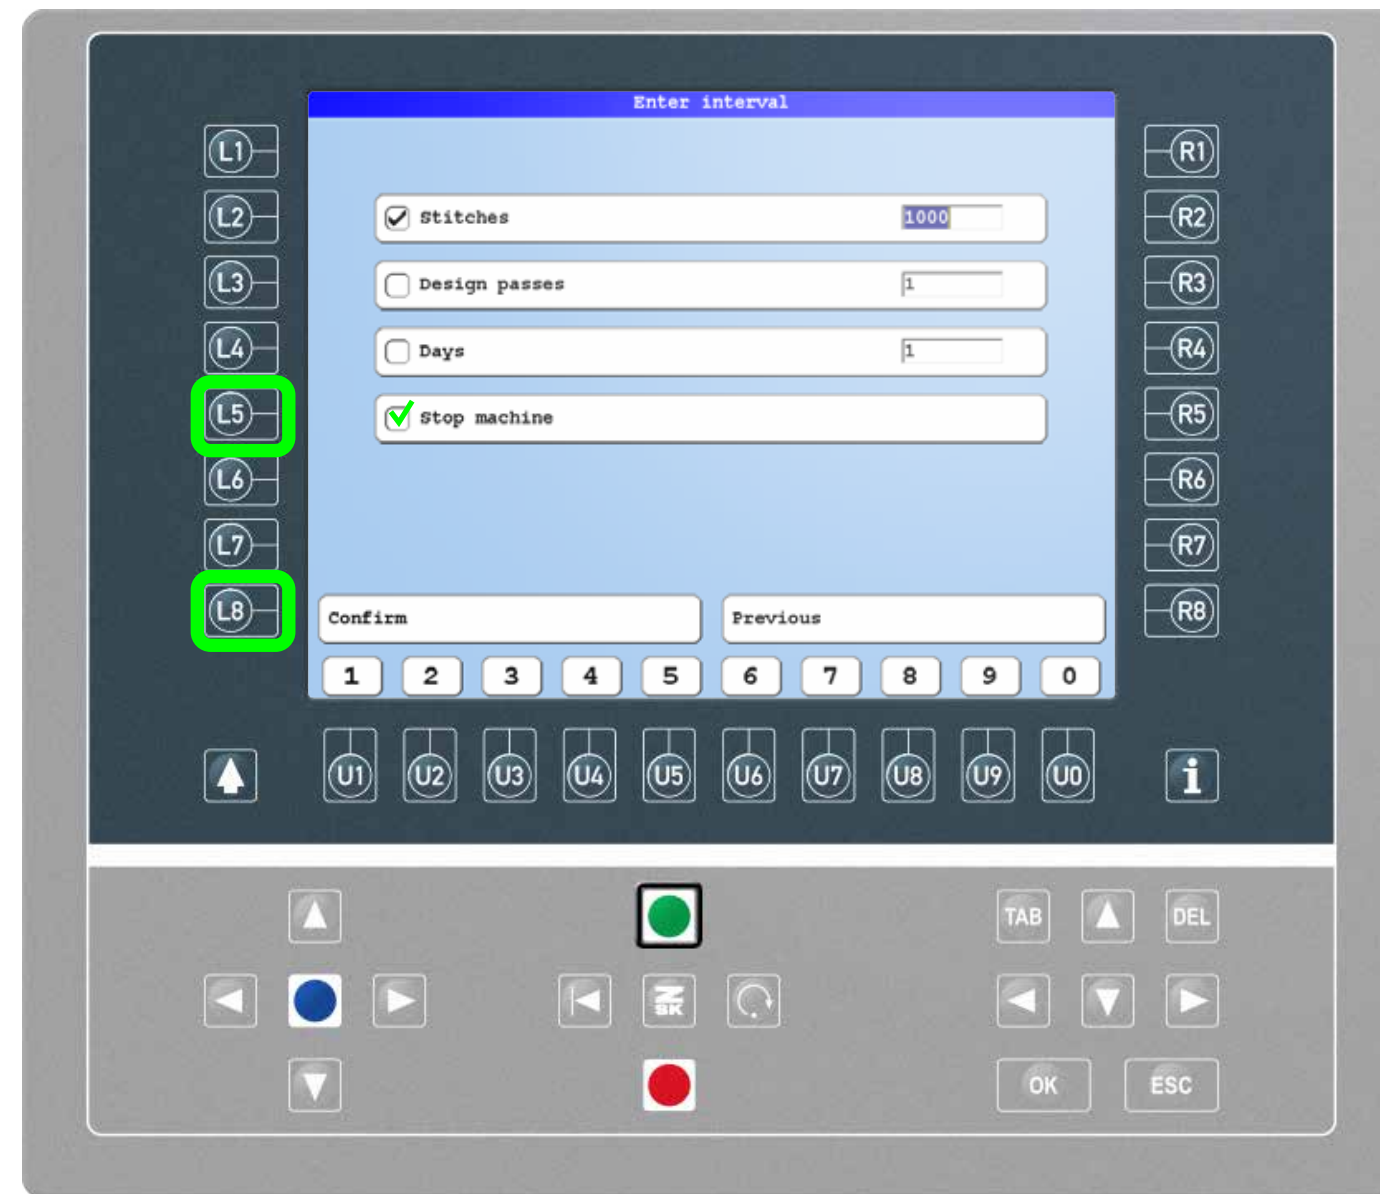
Enter interval

L1
L2
L3
L4
L5
L6
L7
L8

Stitches 1000

Design passes 1

Days 1

Stop machine

R1
R2
R3
R4
R5
R6
R7
R8

Confirm

Previous

1 2 3 4 5 6 7 8 9 0

U1 U2 U3 U4 U5 U6 U7 U8 U9 U0

i

TAB DEL

ZSK

OK ESC